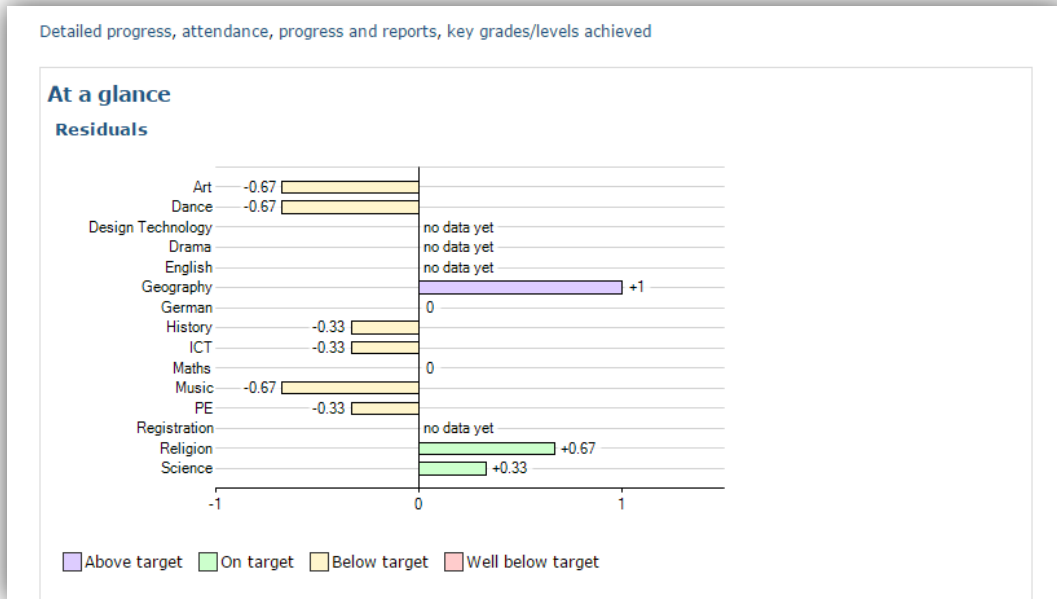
Detailed progress, attendance, progress and reports, key grades/levels achieved

At a glance

Residuals

Art -0.67
Dance -0.67
Design Technology no data yet
Drama no data yet
English no data yet
Geography +1
German 0
History -0.33
ICT -0.33
Maths 0
Music -0.67
PE -0.33
Registration no data yet
Religion +0.67
Science +0.33

-1 0 1

Above target On target Below target Well below target